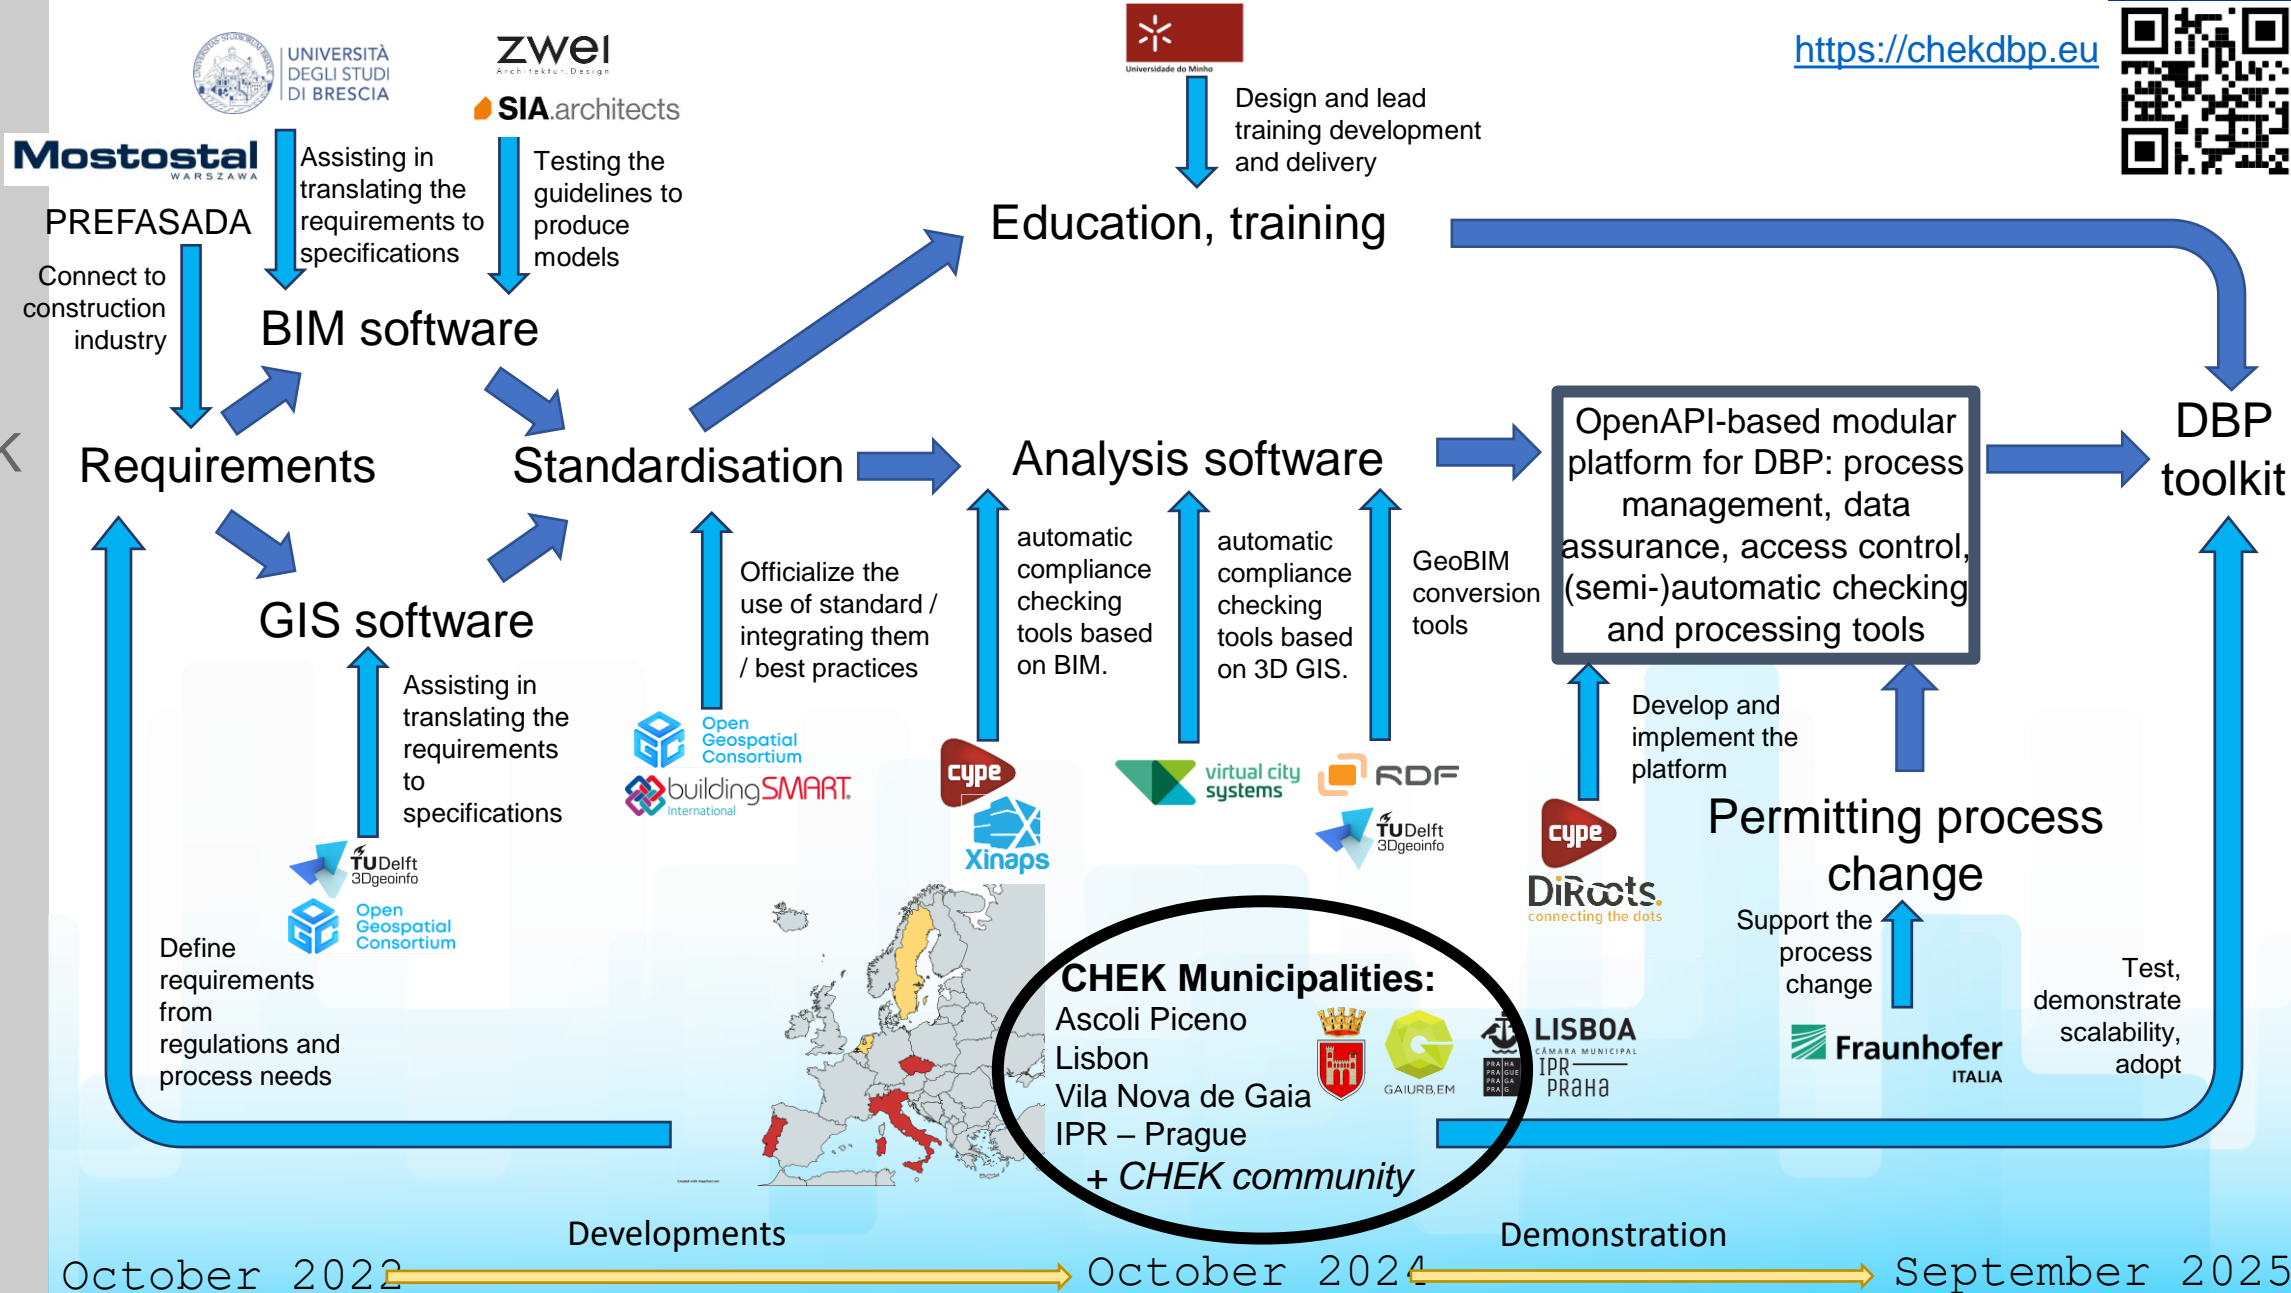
UNIVERSITÀ DEGLI STUDI DI BRESCIA

zwei Architektur.Design

SIA.architects

Universidade do Minho

https://chekdbp.eu

Mostostal WARSZAWA

PREFASADA

Assisting in translating the requirements to specifications

Testing the guidelines to produce models

Design and lead training development and delivery

Education, training

Connect to construction industry

BIM software

Requirements

Standardisation

Analysis software

OpenAPI-based modular platform for DBP: process management, data assurance, access control, (semi-)automatic checking and processing tools

DBP toolkit

GIS software

Officialize the use of standard / integrating them / best practices

automatic compliance checking tools based on BIM.

automatic compliance checking tools based on 3D GIS.

GeoBIM conversion tools

Assisting in translating the requirements to specifications

Open Geospatial Consortium

buildingSMART International

cype

Xinaps

virtual city systems

RDF

TU Delft 3Dgeoinfo

Develop and implement the platform

cype

DiRoots connecting the dots

Permitting process change

TU Delft 3Dgeoinfo

Open Geospatial Consortium

Define requirements from regulations and process needs

CHEK Municipalities:
Ascoli Piceno
Lisbon
Vila Nova de Gaia
IPR – Prague
+ CHEK community

GAIURB,EM

LISBOA CÂMARA MUNICIPAL

IPR PRAHA

Support the process change

Fraunhofer ITALIA

Test, demonstrate scalability, adopt

Developments

Demonstration

October 2022

October 2024

September 2025